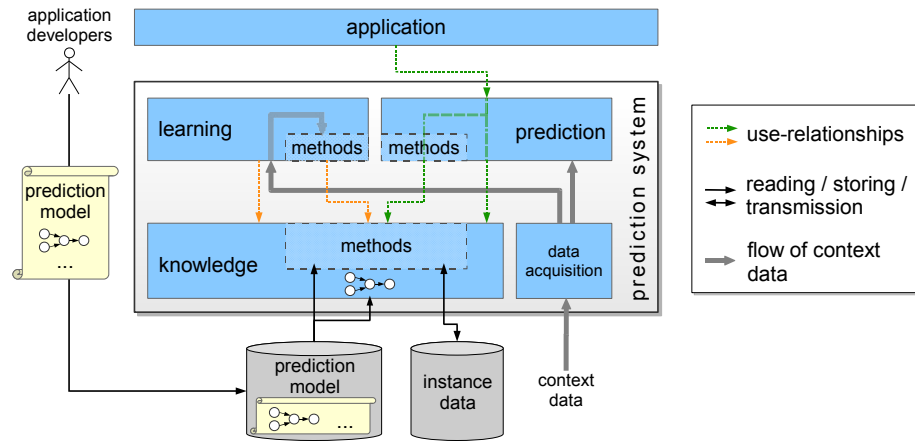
application developers

application

prediction system

learning

methods

methods

prediction

prediction model

...

knowledge

methods

data acquisition

prediction model

...

instance data

context data

use-relationships

reading / storing / transmission

flow of context data